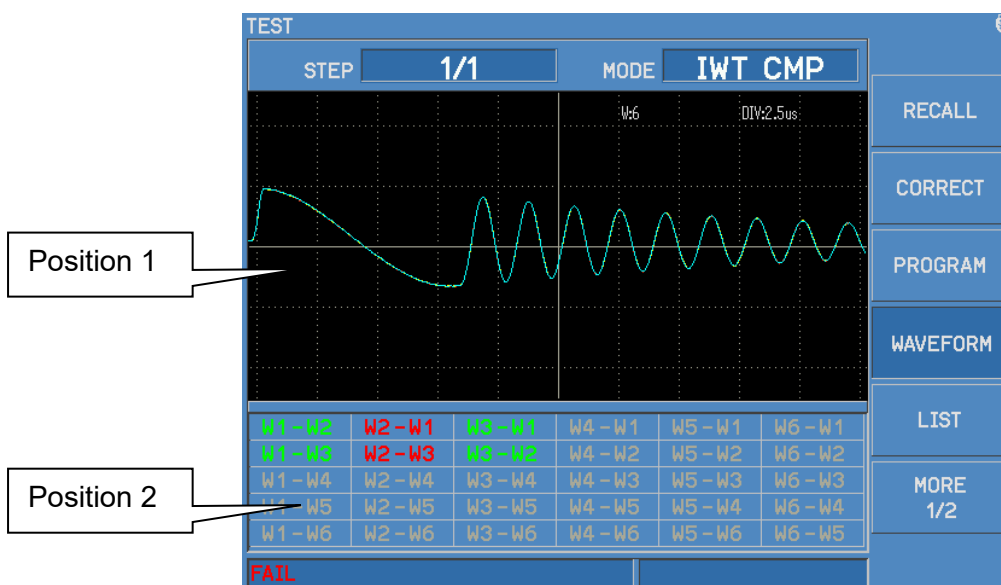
TEST

STEP 1/1 MODE IWT CMP

W:6 DIV:2.5us

RECALL

CORRECT

PROGRAM

WAVEFORM

LIST

MORE 1/2

Position 1

Position 2

| W1-W2 | W2-W1 | W3-W1 | W4-W1 | W5-W1 | W6-W1 |
|---|---|---|---|---|---|
| W1-W3 | W2-W3 | W3-W2 | W4-W2 | W5-W2 | W6-W2 |
| W1-W4 | W2-W4 | W3-W4 | W4-W3 | W5-W3 | W6-W3 |
| W1-W5 | W2-W5 | W3-W5 | W4-W5 | W5-W4 | W6-W4 |
| W1-W6 | W2-W6 | W3-W6 | W4-W6 | W5-W6 | W6-W5 |

FAIL